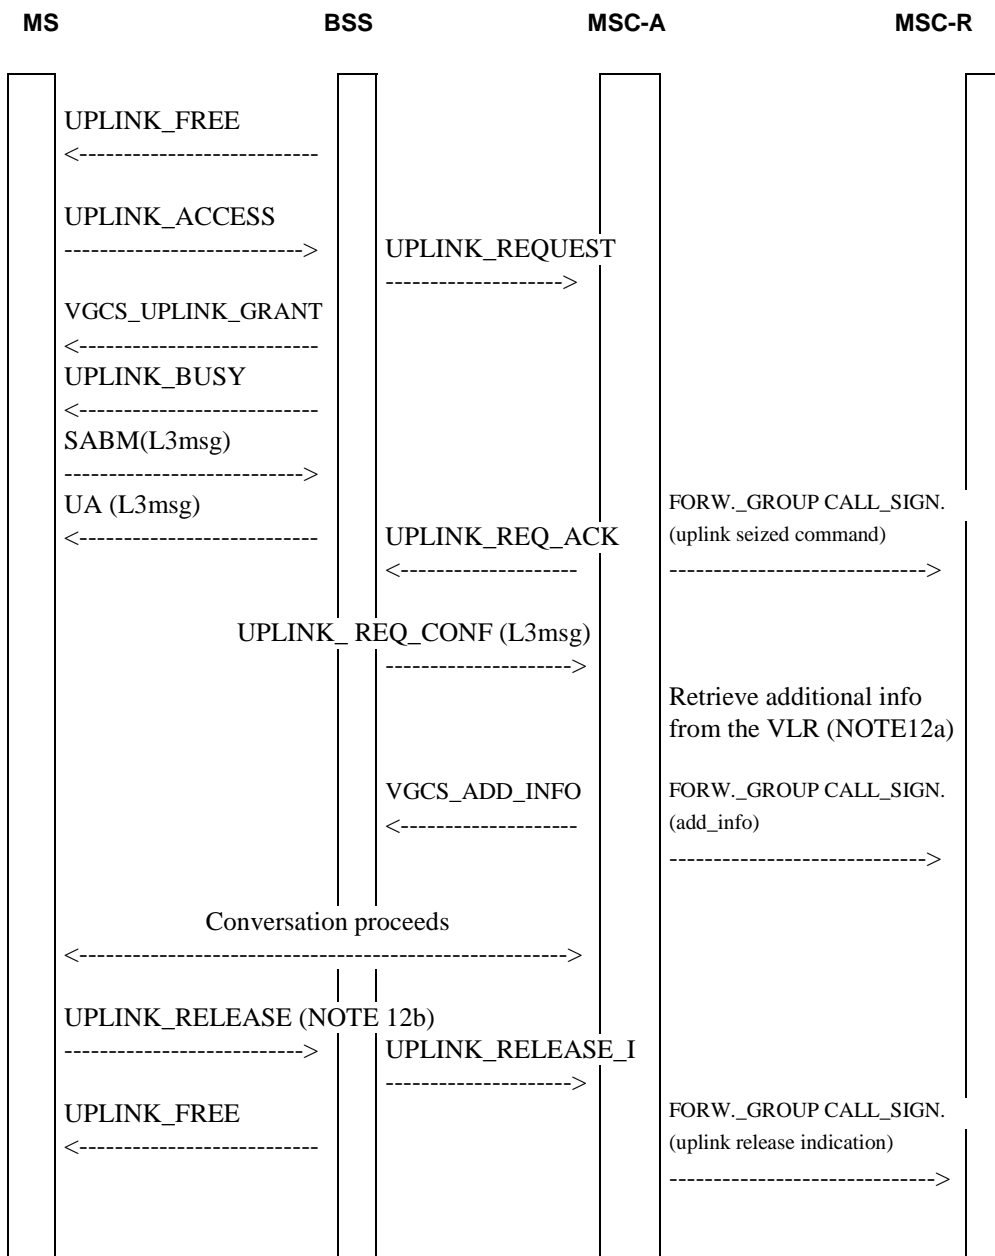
MS BSS MSC-A MSC-R

UPLINK_FREE
<--------------------------

UPLINK_ACCESS
-------------------------->

UPLINK_REQUEST
------------------->

VGCS_UPLINK_GRANT
<--------------------------

UPLINK_BUSY
<--------------------------

SABM(L3msg)
-------------------------->

UA (L3msg)
<--------------------------

FORW._GROUP CALL_SIGN.
(uplink seized command)

UPLINK_REQ_ACK
<-------------------

---------------------------->

UPLINK_ REQ_CONF (L3msg)
------------------->

Retrieve additional info from the VLR (NOTE12a)

VGCS_ADD_INFO
<-------------------

FORW._GROUP CALL_SIGN.
(add_info)
---------------------------->

Conversation proceeds
<---------------------------------------------------->

UPLINK_RELEASE (NOTE 12b)
-------------------------->

UPLINK_RELEASE_I
------------------->

UPLINK_FREE
<--------------------------

FORW._GROUP CALL_SIGN.
(uplink release indication)
---------------------------->